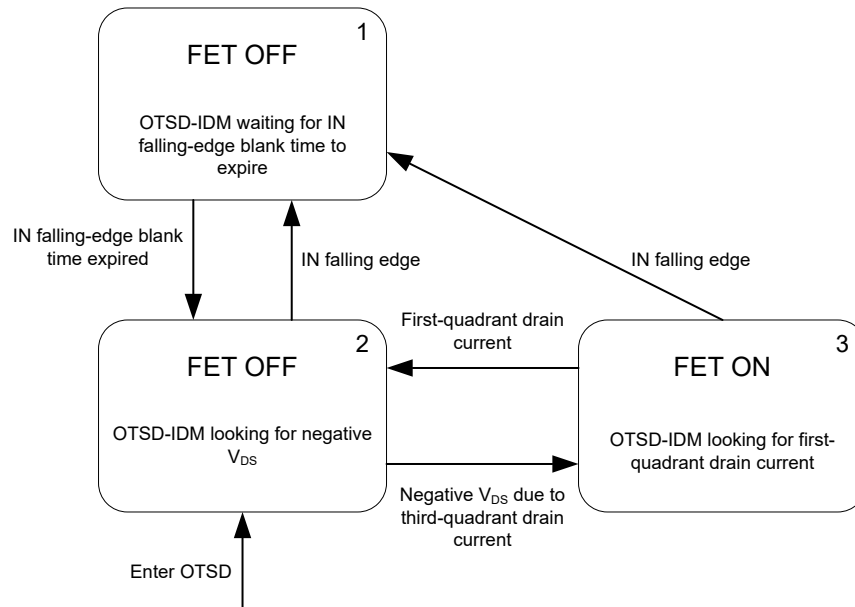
1

FET OFF

OTSD-IDM waiting for IN falling-edge blank time to expire

IN falling-edge blank time expired

IN falling edge

IN falling edge

First-quadrant drain current

2

FET OFF

OTSD-IDM looking for negative $V_{DS}$

3

FET ON

OTSD-IDM looking for first-quadrant drain current

Negative $V_{DS}$ due to third-quadrant drain current

Enter OTSD